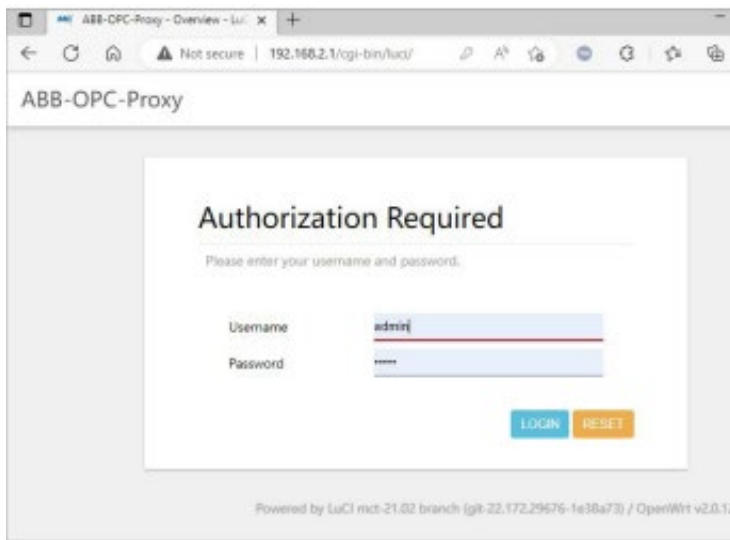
ABB-OPC-Proxy - Overview - LuCI ×

Not secure | 192.168.2.1/cgi-bin/luci/

ABB-OPC-Proxy

Authorization Required

Please enter your username and password.

Username admin

Password ••••••

LOGIN RESET

Powered by LuCI mct-21.02 branch (git-22.172.29676-1e38a73) / OpenWrt v2.0.1